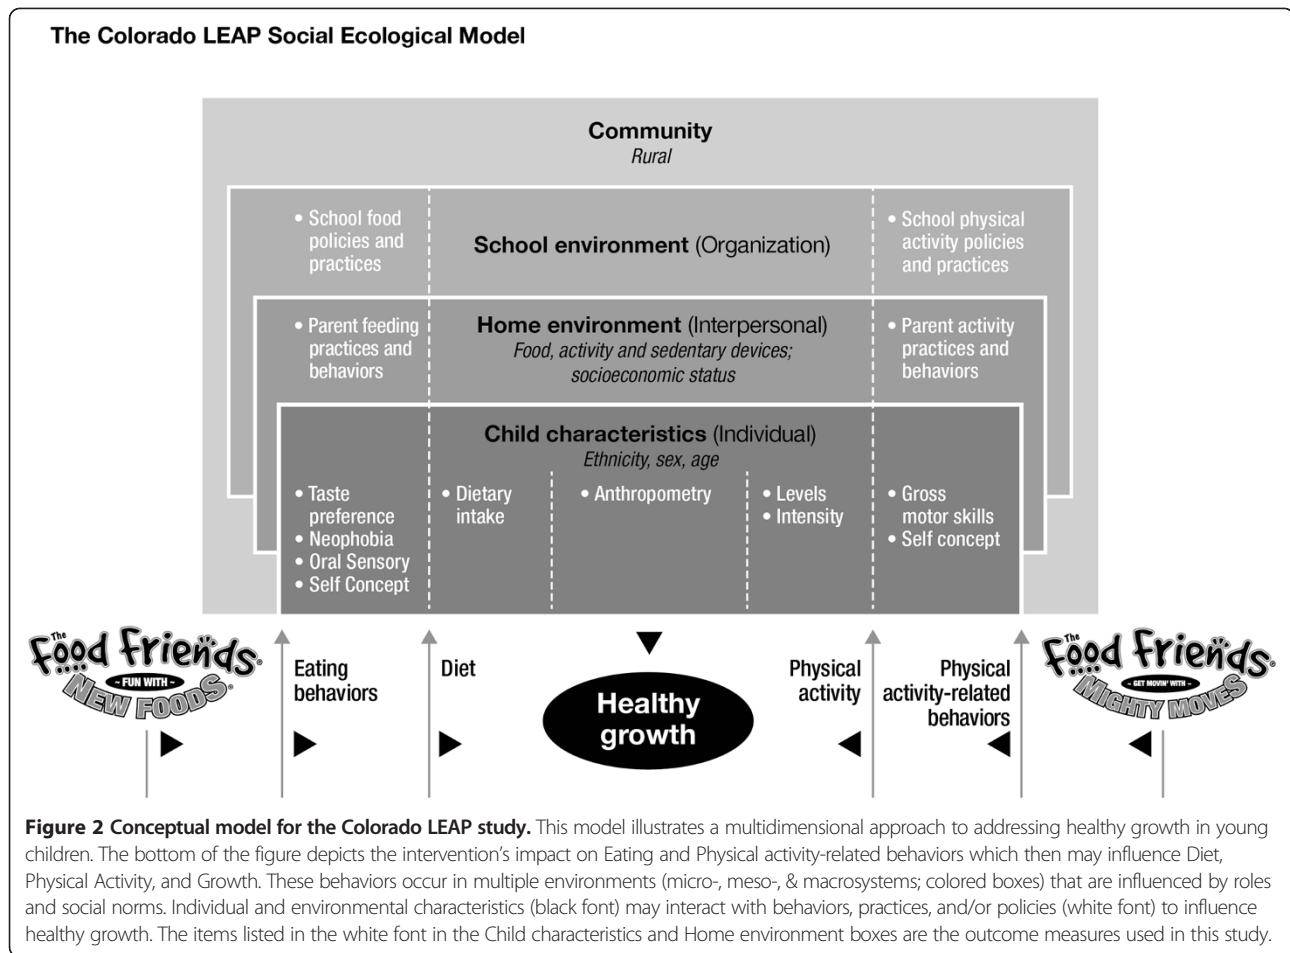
The Colorado LEAP Social Ecological Model

Community
Rural

• School food policies and practices

School environment (Organization)

• School physical activity policies and practices

• Parent feeding practices and behaviors

Home environment (Interpersonal)
Food, activity and sedentary devices; socioeconomic status

• Parent activity practices and behaviors

Child characteristics (Individual)
Ethnicity, sex, age

• Taste preference
• Neophobia
• Oral Sensory
• Self Concept

• Dietary intake

• Anthropometry

• Levels
• Intensity

• Gross motor skills
• Self concept

The Food Friends® ~ FUN WITH ~ NEW FOODS®

Eating behaviors

Diet

Healthy growth

Physical activity

Physical activity-related behaviors

The Food Friends® ~ GET MOVIN' WITH ~ MIGHTY MOVES®

Figure 2 Conceptual model for the Colorado LEAP study. This model illustrates a multidimensional approach to addressing healthy growth in young children. The bottom of the figure depicts the intervention's impact on Eating and Physical activity-related behaviors which then may influence Diet, Physical Activity, and Growth. These behaviors occur in multiple environments (micro-, meso-, & macrosystems; colored boxes) that are influenced by roles and social norms. Individual and environmental characteristics (black font) may interact with behaviors, practices, and/or policies (white font) to influence healthy growth. The items listed in the white font in the Child characteristics and Home environment boxes are the outcome measures used in this study.